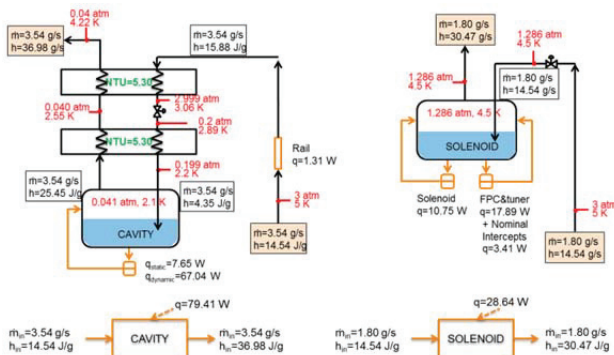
0.04 atm
4.22 K

ṁ=3.54 g/s
h=36.98 J/g

ṁ=3.54 g/s
h=15.88 J/g

NTU=5.30

0.040 atm
2.55 K

2.999 atm
3.06 K

0.2 atm
2.89 K

NTU=5.30

0.199 atm
2.2 K

Rail
q=1.31 W

ṁ=3.54 g/s
h=25.45 J/g

ṁ=3.54 g/s
h=4.35 J/g

0.041 atm, 2.1 K

CAVITY

3 atm
5 K

ṁ=3.54 g/s
h=14.54 J/g

$q_{static}$=7.65 W
$q_{dynamic}$=67.04 W

ṁ=1.80 g/s
h=30.47 J/g

1.286 atm
4.5 K

1.286 atm
4.5 K

ṁ=1.80 g/s
h=14.54 J/g

1.286 atm, 4.5 K

SOLENOID

Solenoid
q=10.75 W

FPC&tuner
q=17.89 W
+ Nominal
Intercepts
q=3.41 W

3 atm
5 K

ṁ=1.80 g/s
h=14.54 J/g

q=79.41 W

$ṁ_{in}$=3.54 g/s
$h_{in}$=14.54 J/g

CAVITY

$ṁ_{in}$=3.54 g/s
$h_{in}$=36.98 J/g

q=28.64 W

$ṁ_{in}$=1.80 g/s
$h_{in}$=14.54 J/g

SOLENOID

$ṁ_{in}$=1.80 g/s
$h_{in}$=30.47 J/g